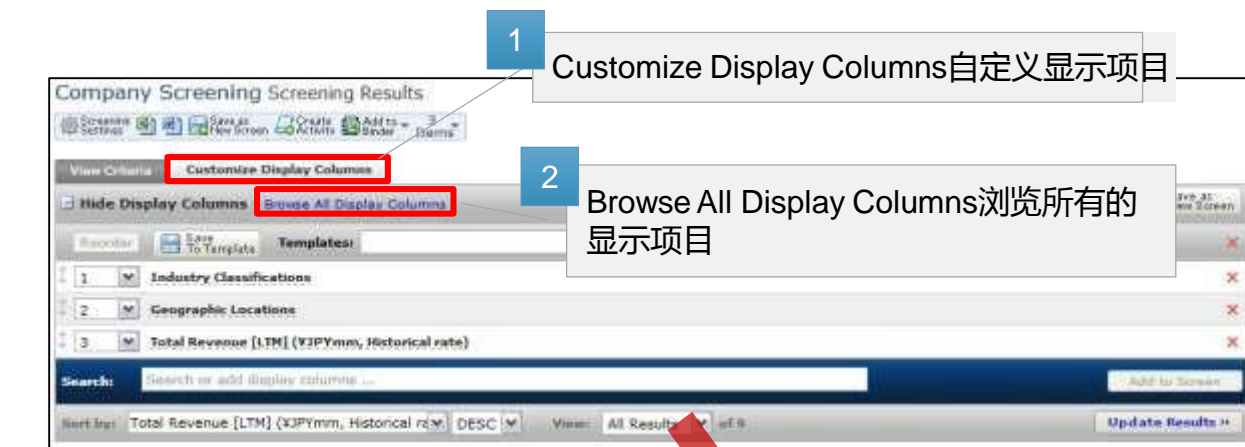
1

Customize Display Columns自定义显示项目

Company Screening Screening Results

Screening Settings

Save as New Screen

Create Activity

Add to Binder

3 Items

View Criteria

Customize Display Columns

2

Browse All Display Columns浏览所有的显示项目

Hide Display Columns

Browse All Display Columns

Save as New Screen

Reorder

Save To Template

Templates:

1

Industry Classifications

2

Geographic Locations

3

Total Revenue [LTM] (¥JPYmm, Historical rate)

Search:

Search or add display columns ...

Add to Screen

Sort by:

Total Revenue [LTM] (¥JPYmm, Historical ra

DESC

View:

All Results

of 9

Update Results »